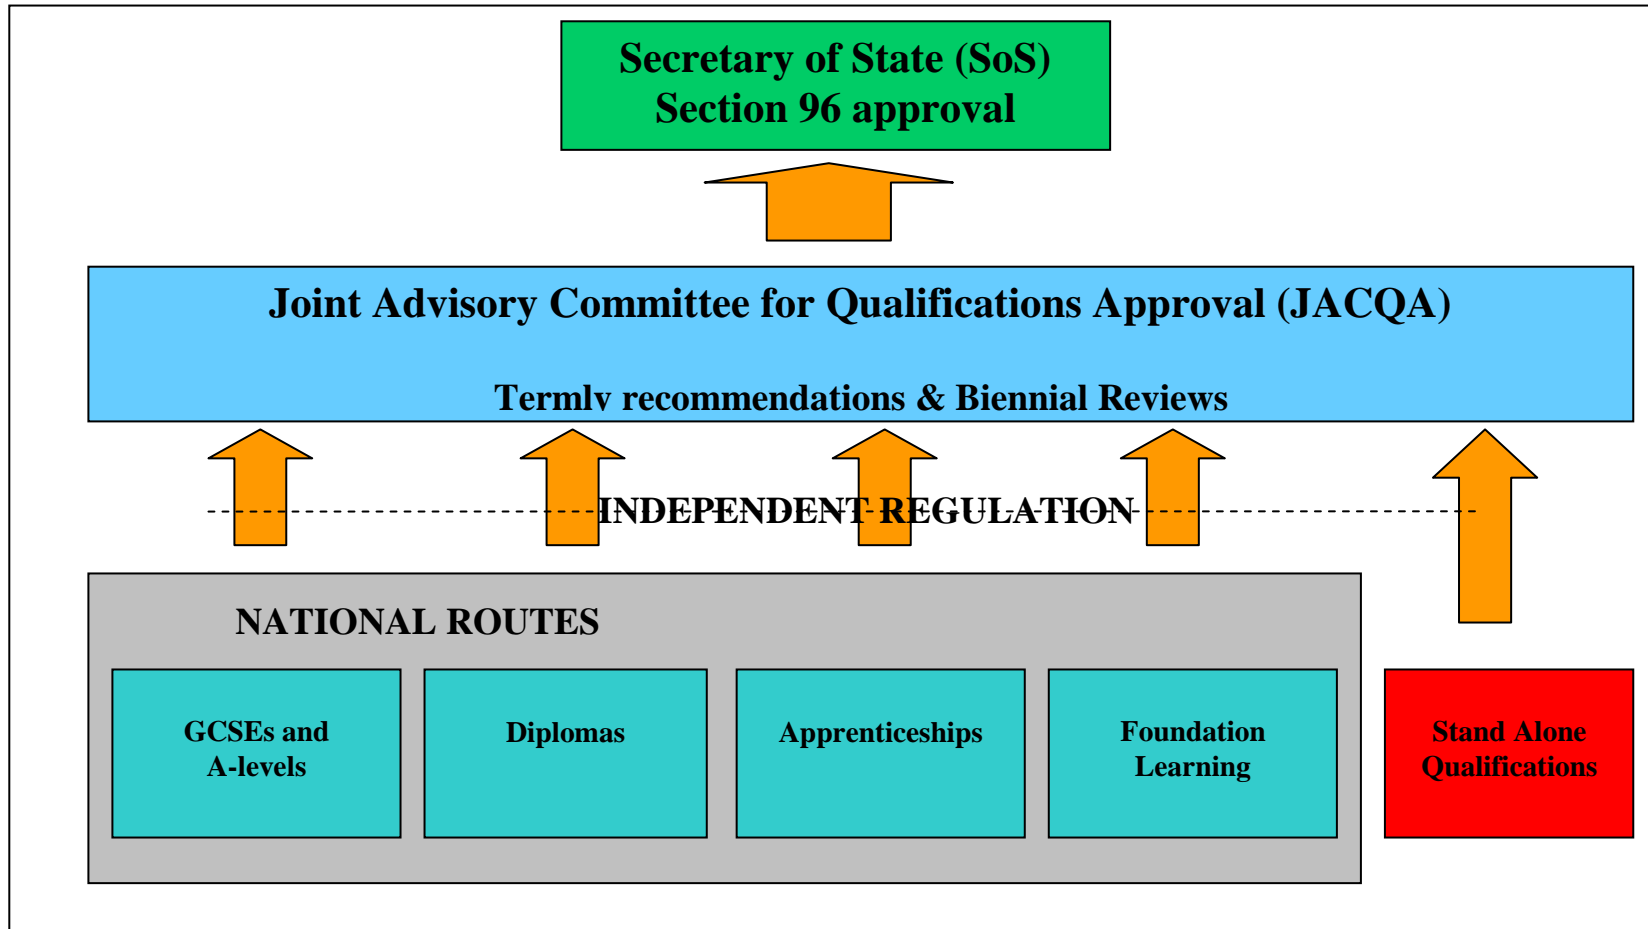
Secretary of State (SoS)
Section 96 approval

Joint Advisory Committee for Qualifications Approval (JACQA)

Termly recommendations & Biennial Reviews

INDEPENDENT REGULATION

NATIONAL ROUTES

GCSEs and A-levels

Diplomas

Apprenticeships

Foundation Learning

Stand Alone Qualifications